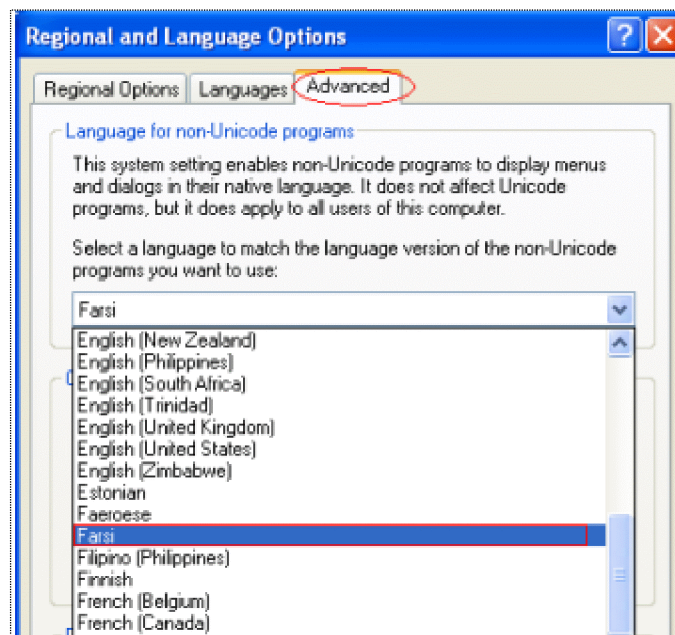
Regional and Language Options

Regional Options Languages Advanced

Language for non-Unicode programs

This system setting enables non-Unicode programs to display menus and dialogs in their native language. It does not affect Unicode programs, but it does apply to all users of this computer.

Select a language to match the language version of the non-Unicode programs you want to use:

Farsi

English (New Zealand)
English (Philippines)
English (South Africa)
English (Trinidad)
English (United Kingdom)
English (United States)
English (Zimbabwe)
Estonian
Faeroese
Farsi
Filipino (Philippines)
Finnish
French (Belgium)
French (Canada)